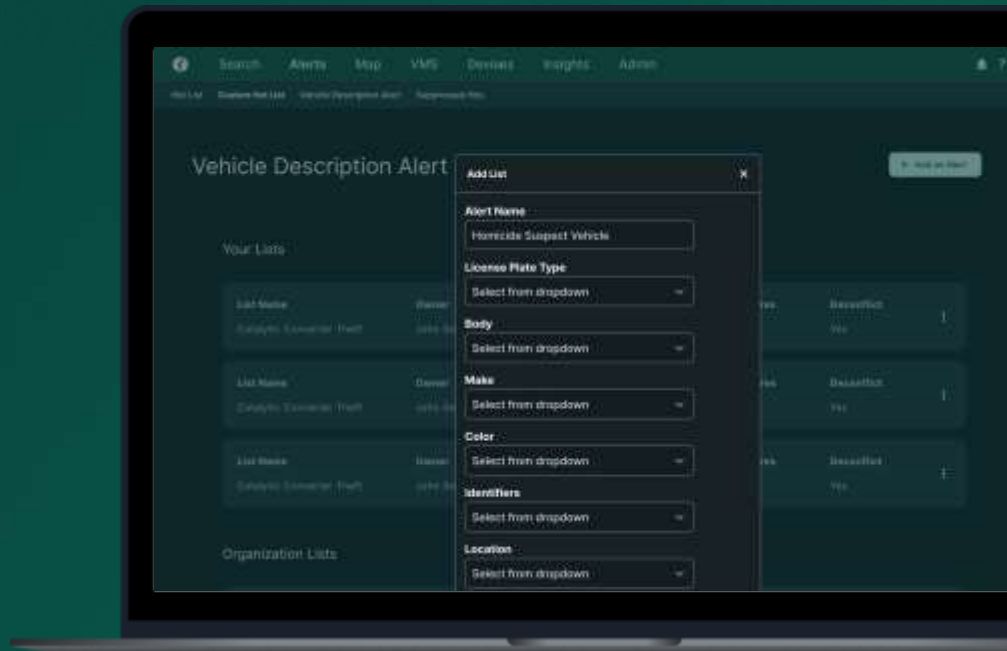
Search Alerts Map VMS Devices Insights Admin

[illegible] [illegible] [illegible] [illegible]

Vehicle Description Alert

+ Add an Alert

Your Lists

| List Name | Owner | | Deconflict | |
|---|---|---|---|---|
| Catalytic Converter Theft | John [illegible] | | Yes | ⋮ |
| List Name | Owner | | Deconflict | |
| Catalytic Converter Theft | John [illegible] | | Yes | ⋮ |
| List Name | Owner | | Deconflict | |
| Catalytic Converter Theft | John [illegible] | | Yes | ⋮ |

Organization Lists

Add List ×

Alert Name
Homicide Suspect Vehicle

License Plate Type
Select from dropdown

Body
Select from dropdown

Make
Select from dropdown

Color
Select from dropdown

Identifiers
Select from dropdown

Location
Select from dropdown